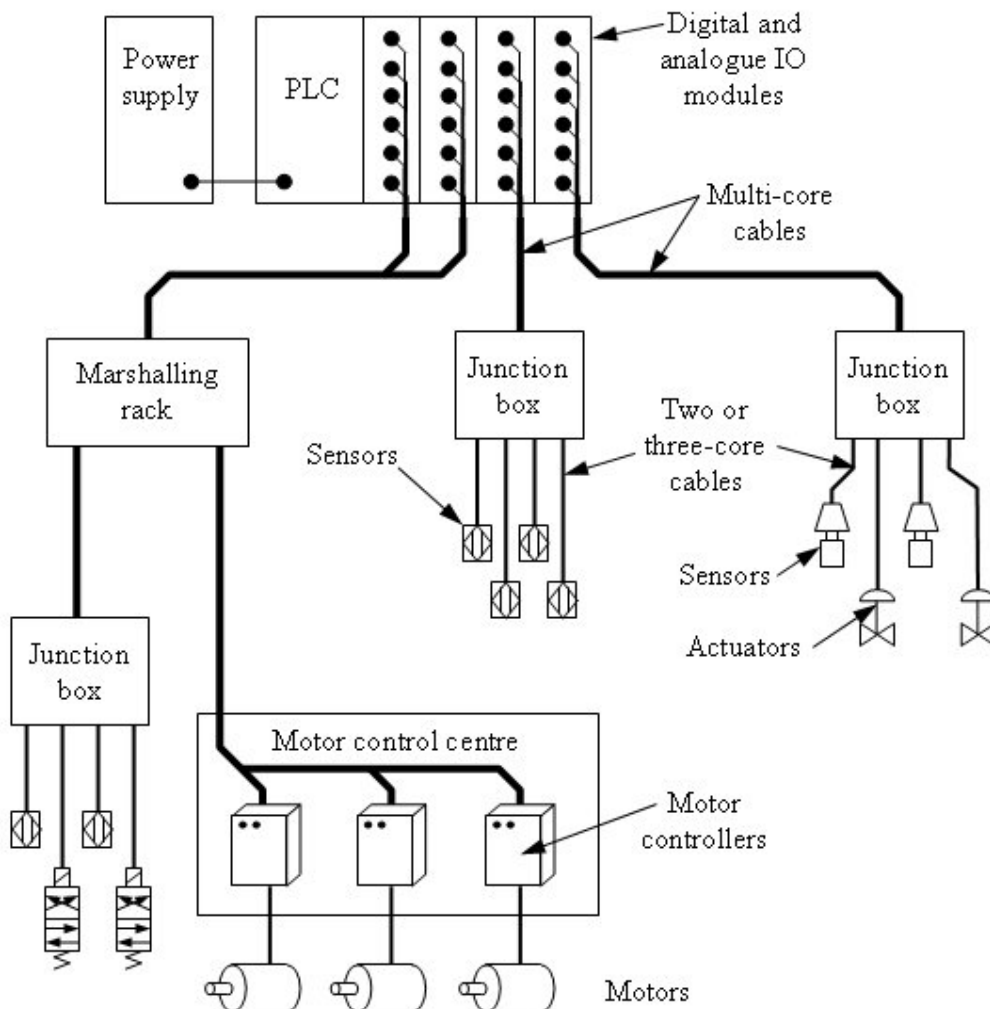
Power supply

PLC

Digital and analogue IO modules

Multi-core cables

Marshalling rack

Junction box

Junction box

Two or three-core cables

Sensors

Sensors

Actuators

Junction box

Motor control centre

Motor controllers

Motors